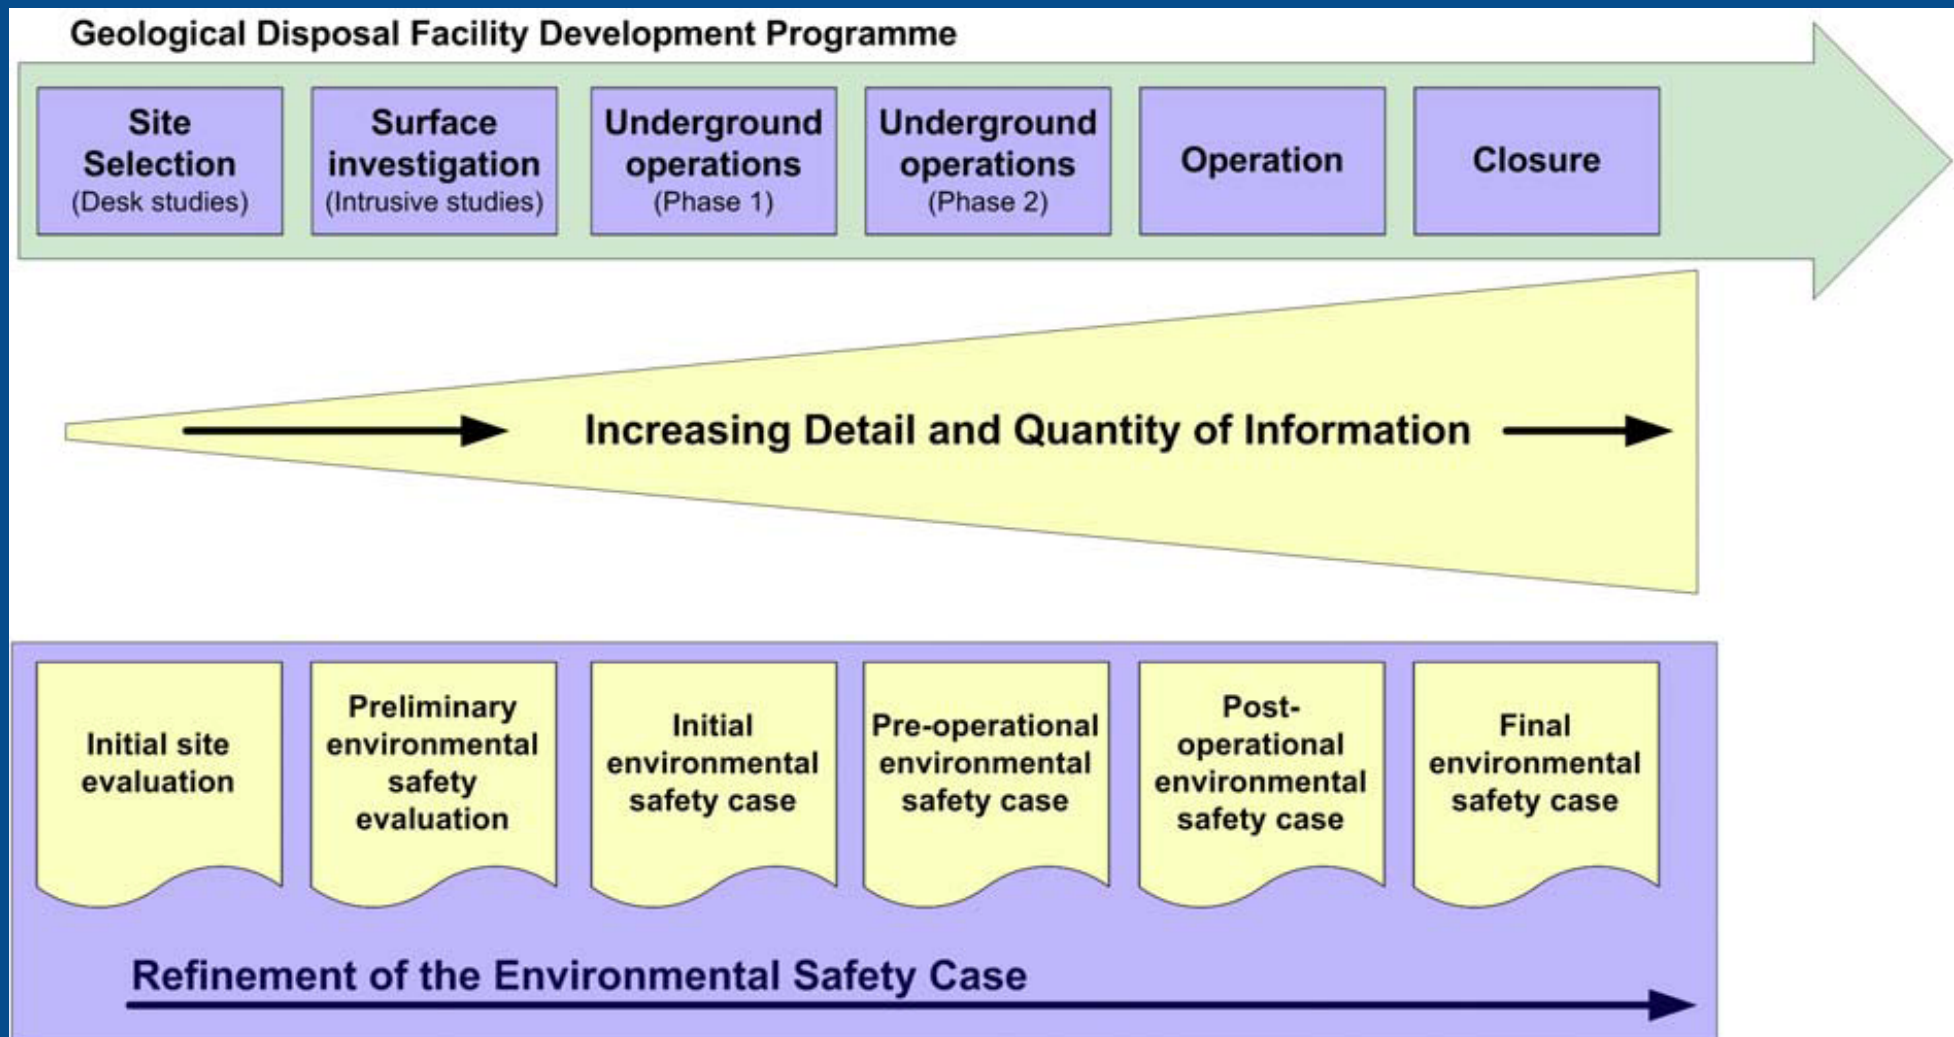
Geological Disposal Facility Development Programme

Site Selection (Desk studies)

Surface investigation (Intrusive studies)

Underground operations (Phase 1)

Underground operations (Phase 2)

Operation

Closure

Increasing Detail and Quantity of Information

Initial site evaluation

Preliminary environmental safety evaluation

Initial environmental safety case

Pre-operational environmental safety case

Post-operational environmental safety case

Final environmental safety case

Refinement of the Environmental Safety Case